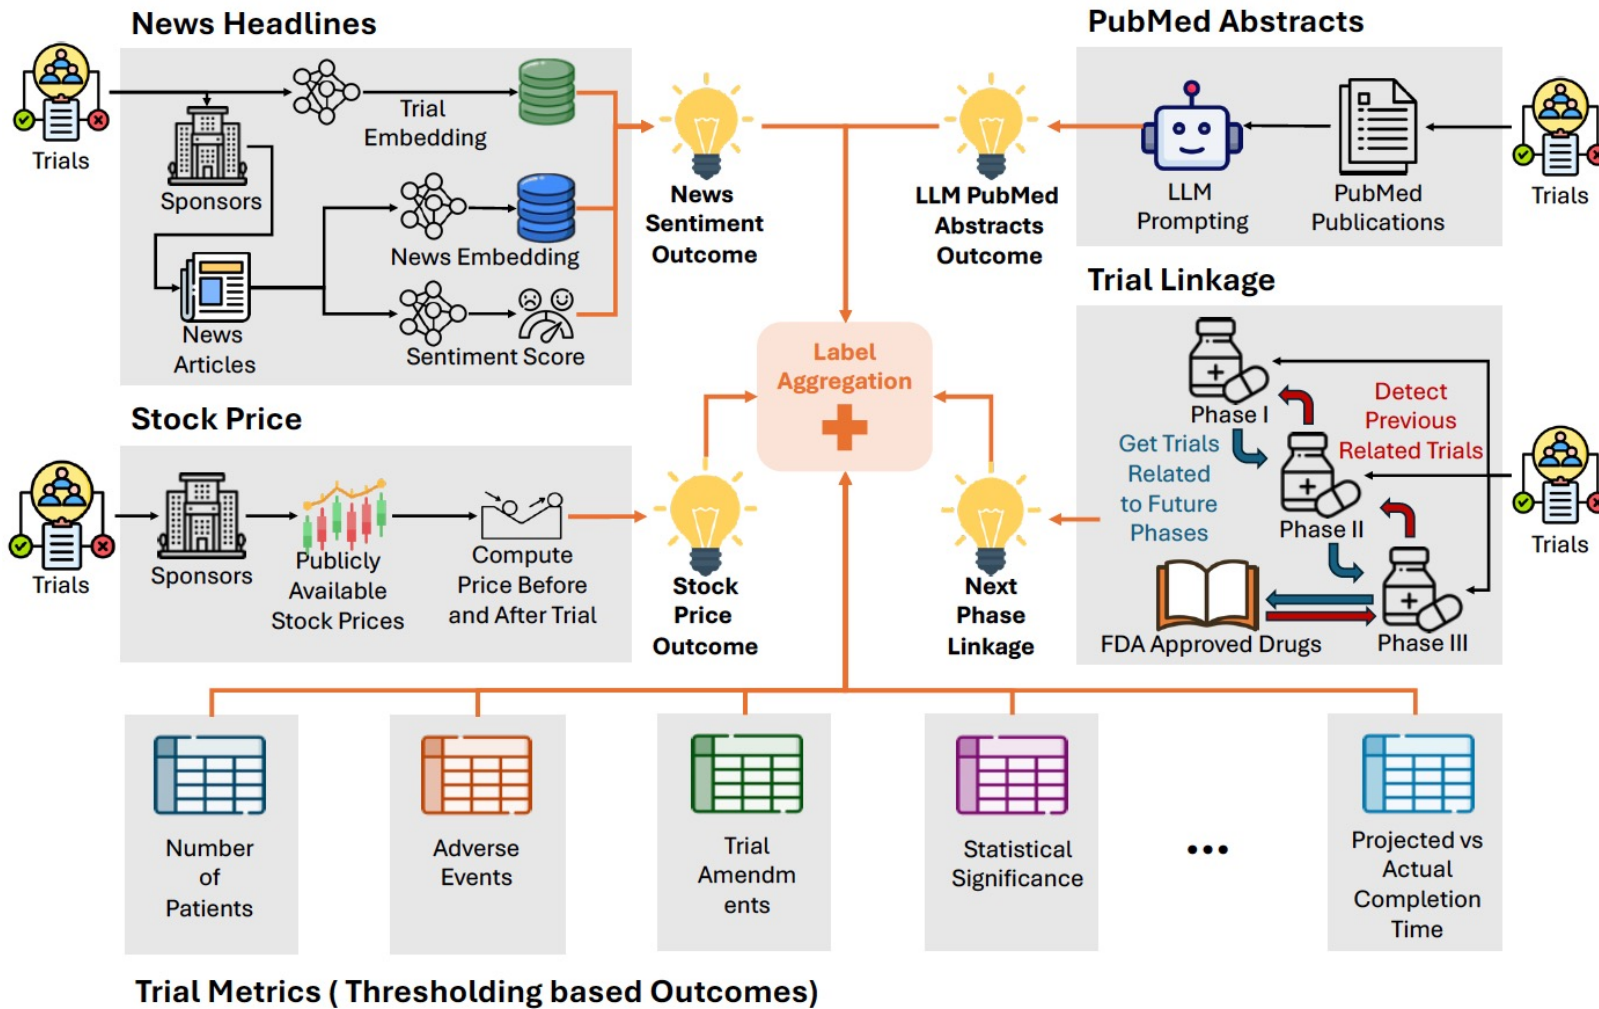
News Headlines

Trials

Sponsors

Trial Embedding

News Embedding

News Articles

Sentiment Score

News Sentiment Outcome

LLM PubMed Abstracts Outcome

PubMed Abstracts

LLM Prompting

PubMed Publications

Trials

Trial Linkage

Label Aggregation

Stock Price

Trials

Sponsors

Publicly Available Stock Prices

Compute Price Before and After Trial

Stock Price Outcome

Next Phase Linkage

Phase I

Get Trials Related to Future Phases

Detect Previous Related Trials

Phase II

Trials

FDA Approved Drugs

Phase III

Number of Patients

Adverse Events

Trial Amendm ents

Statistical Significance

•••

Projected vs Actual Completion Time

Trial Metrics ( Thresholding based Outcomes)